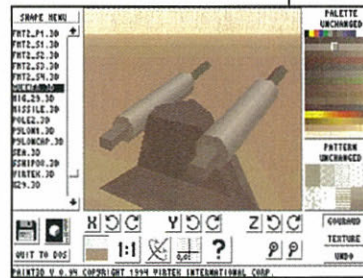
SHAPE MENU
FNT2_P1.3D
FNT2_S1.3D
FNT2_S2.3D
FNT2_S3.3D
FNT2_S4.3D
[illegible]
HIG_23.3D
MISSILE.3D
POLE2.3D
PYLON1.3D
PYLONCAP.3D
SEA.3D
SSHIPOO.3D
PIRTEK.3D
X29.3D

PALETTE UNCHANGED

PATTERN UNCHANGED

X Y Z
1:1
?

GOURAD
TEXTURE
UNDO

QUIT TO DOS

PAINT3D V 0.94 COPYRIGHT 1994 PIRTEK INTERNATIONAL CORP.